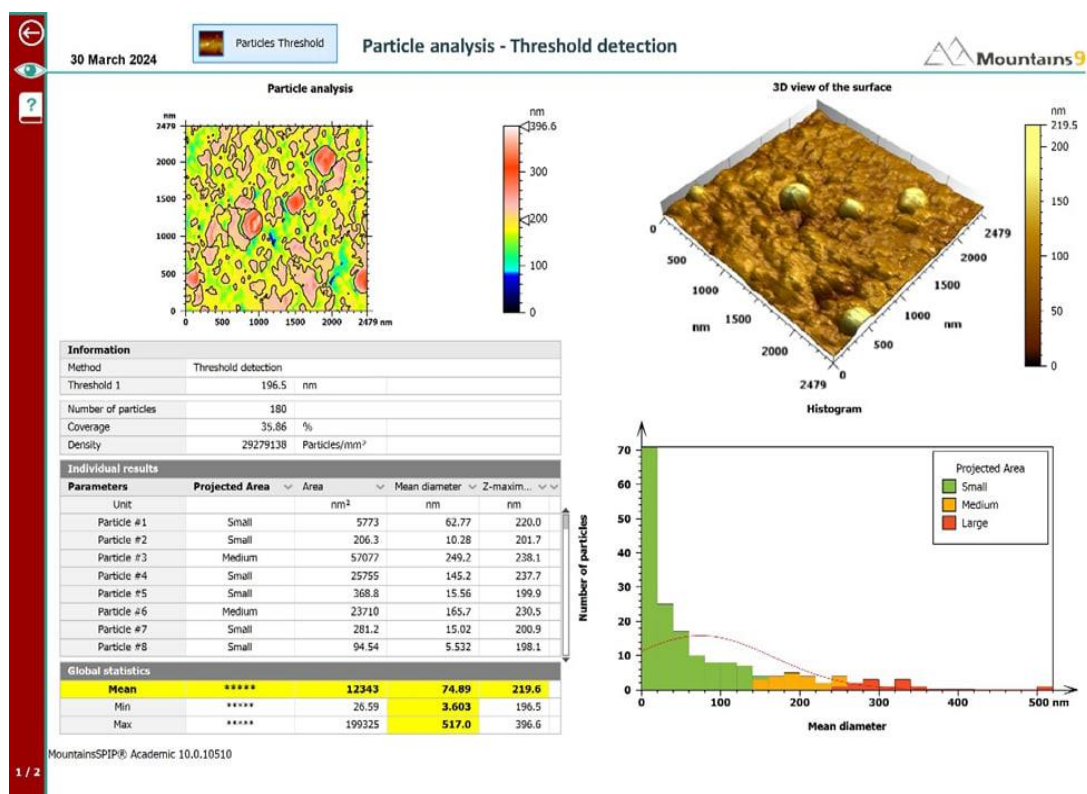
30 March 2024

Particles Threshold

Particle analysis - Threshold detection

Mountains9

Particle analysis

nm
2479
2000
1500
1000
500
0
0 500 1000 1500 2000 2479 nm

nm
396.6
300
200
100
0

3D view of the surface

nm
219.5
200
150
100
50
0

0
500
1000
nm
1500
2000
2479
2479
2000
1500
1000
nm
500
0

| Information | | | |
|---|---|---|---|
| Method | Threshold detection | | |
| Threshold 1 | 196.5 | nm | |

| | | | |
|---|---|---|---|
| Number of particles | 180 | | |
| Coverage | 35.86 | % | |
| Density | 29279138 | Particles/mm² | |

Individual results

| Parameters | Projected Area | Area | Mean diameter | Z-maxim... |
|---|---|---|---|---|
| Unit | | nm² | nm | nm |
| Particle #1 | Small | 5773 | 62.77 | 220.0 |
| Particle #2 | Small | 206.3 | 10.28 | 201.7 |
| Particle #3 | Medium | 57077 | 249.2 | 238.1 |
| Particle #4 | Small | 25755 | 145.2 | 237.7 |
| Particle #5 | Small | 368.8 | 15.56 | 199.9 |
| Particle #6 | Medium | 23710 | 165.7 | 230.5 |
| Particle #7 | Small | 281.2 | 15.02 | 200.9 |
| Particle #8 | Small | 94.54 | 5.532 | 198.1 |

Global statistics

| | | | | |
|---|---|---|---|---|
| Mean | ***** | 12343 | 74.89 | 219.6 |
| Min | ***** | 26.59 | 3.603 | 196.5 |
| Max | ***** | 199325 | 517.0 | 396.6 |

Histogram

Number of particles
70
60
50
40
30
20
10
0

Projected Area
Small
Medium
Large

0 100 200 300 400 500 nm
Mean diameter

MountainsSPIP® Academic 10.0.10510

1 / 2